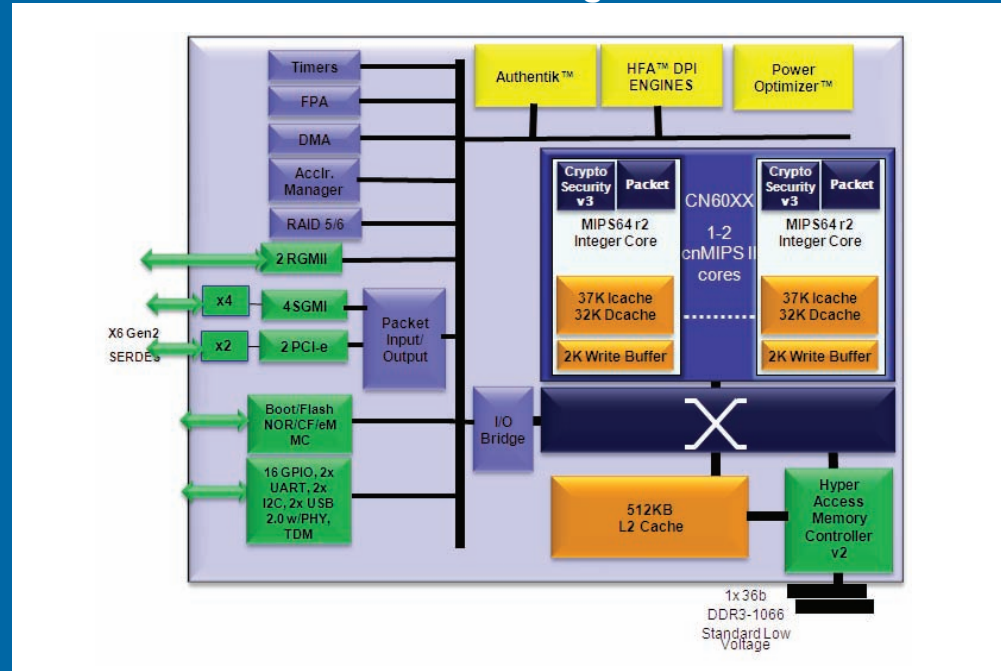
Timers

FPA

DMA

Acclr. Manager

RAID 5/6

Authentik™

HFA™ DPI ENGINES

Power Optimizer™

Crypto Security v3

Packet

MIPS64 r2 Integer Core

37K Icache 32K Dcache

2K Write Buffer

CN60XX

1-2 cnMIPS II cores

Crypto Security v3

Packet

MIPS64 r2 Integer Core

37K Icache 32K Dcache

2K Write Buffer

2 RGMII

x4

4 SGMI

X6 Gen2 SERDES

x2

2 PCI-e

Packet Input/ Output

Boot/Flash NOR/CF/eM MC

16 GPIO, 2x UART, 2x I2C, 2x USB 2.0 w/PHY, TDM

I/O Bridge

512KB L2 Cache

Hyper Access Memory Controller v2

1x 36b DDR3-1066 Standard Low Voltage